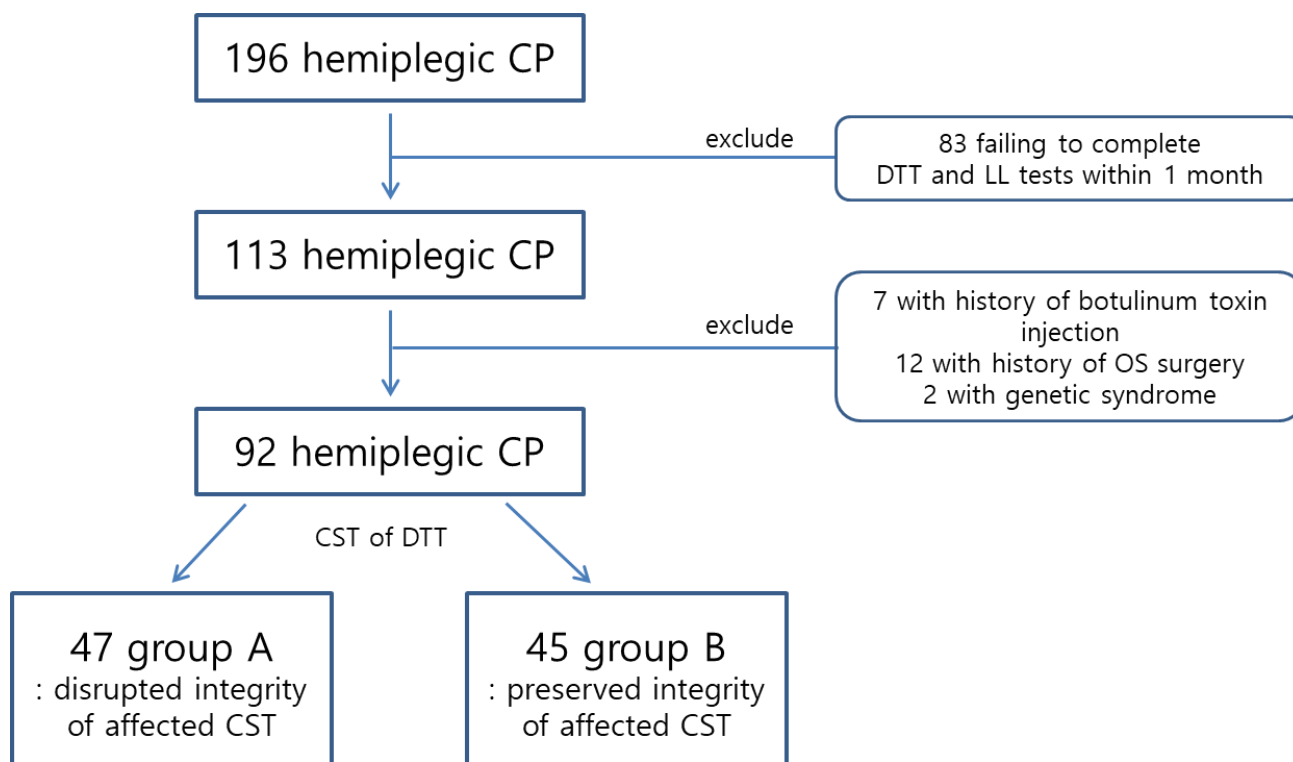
196 hemiplegic CP

exclude

83 failing to complete DTT and LL tests within 1 month

113 hemiplegic CP

exclude

7 with history of botulinum toxin injection
12 with history of OS surgery
2 with genetic syndrome

92 hemiplegic CP

CST of DTT

47 group A
: disrupted integrity of affected CST

45 group B
: preserved integrity of affected CST